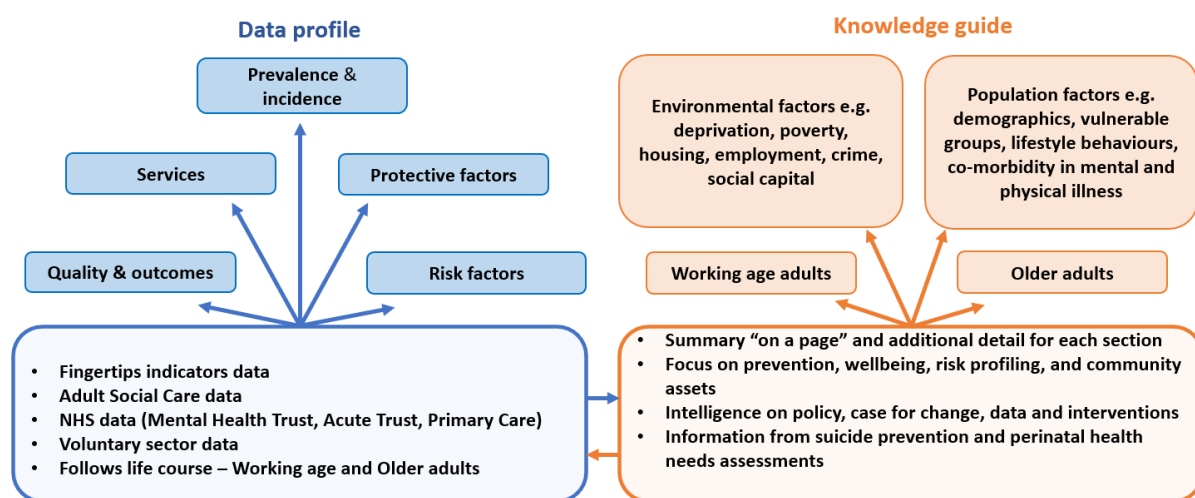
Data profile

Prevalence & incidence

Services

Protective factors

Quality & outcomes

Risk factors

- Fingertips indicators data
- Adult Social Care data
- NHS data (Mental Health Trust, Acute Trust, Primary Care)
- Voluntary sector data
- Follows life course – Working age and Older adults

Knowledge guide

Environmental factors e.g. deprivation, poverty, housing, employment, crime, social capital

Population factors e.g. demographics, vulnerable groups, lifestyle behaviours, co-morbidity in mental and physical illness

Working age adults

Older adults

- Summary “on a page” and additional detail for each section
- Focus on prevention, wellbeing, risk profiling, and community assets
- Intelligence on policy, case for change, data and interventions
- Information from suicide prevention and perinatal health needs assessments